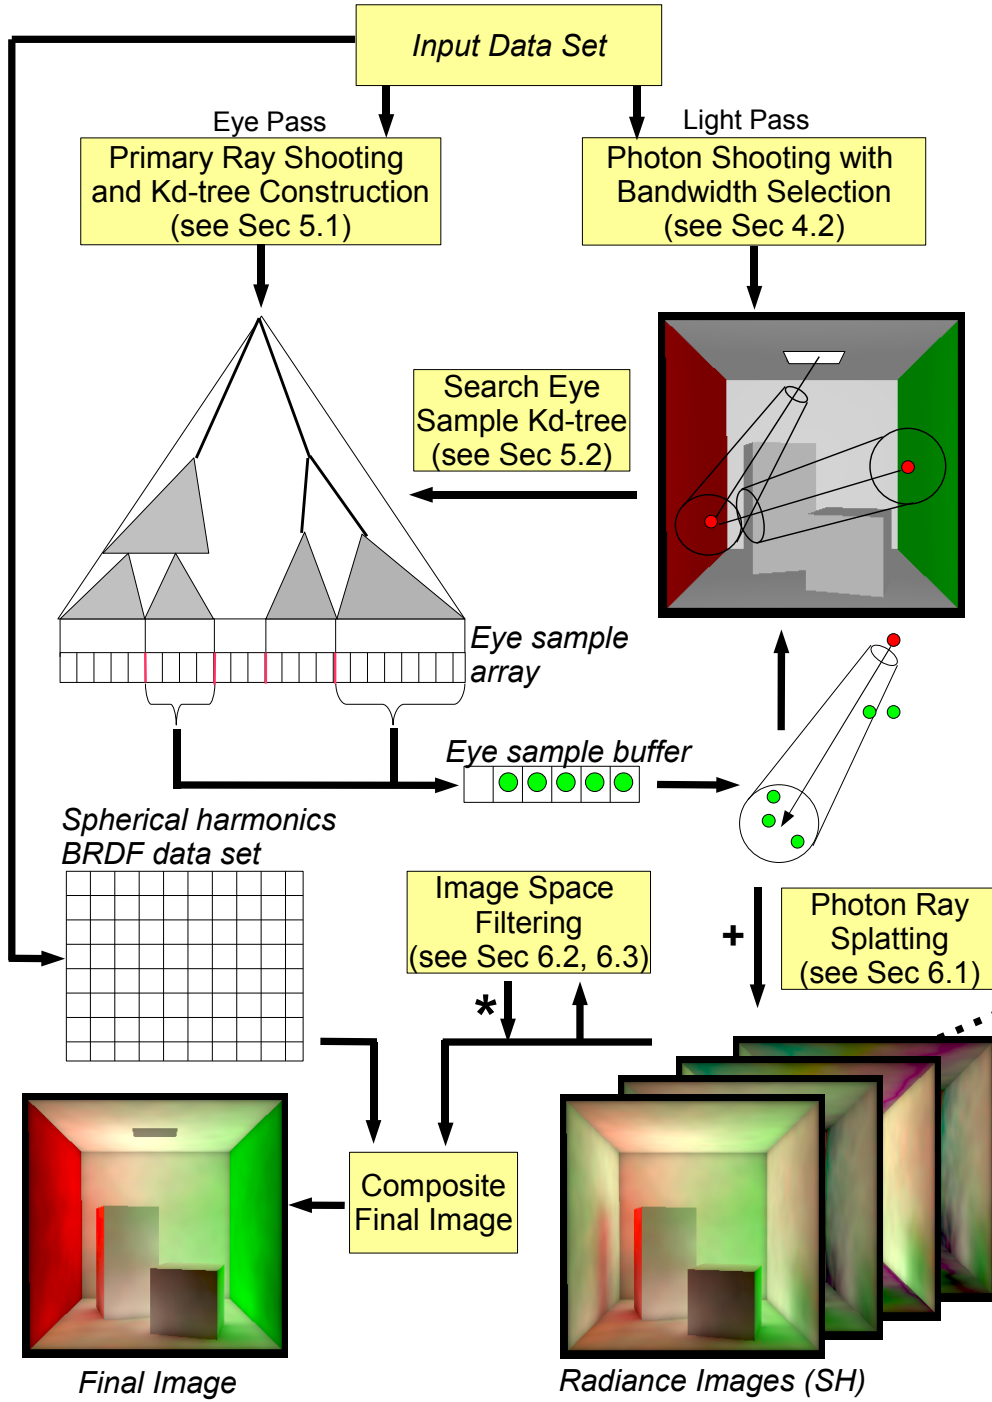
Input Data Set

Eye Pass

Primary Ray Shooting and Kd-tree Construction (see Sec 5.1)

Light Pass

Photon Shooting with Bandwidth Selection (see Sec 4.2)

Search Eye Sample Kd-tree (see Sec 5.2)

Eye sample array

Eye sample buffer

Spherical harmonics BRDF data set

Image Space Filtering (see Sec 6.2, 6.3)

+

Photon Ray Splatting (see Sec 6.1)

*

Composite Final Image

Final Image

Radiance Images (SH)